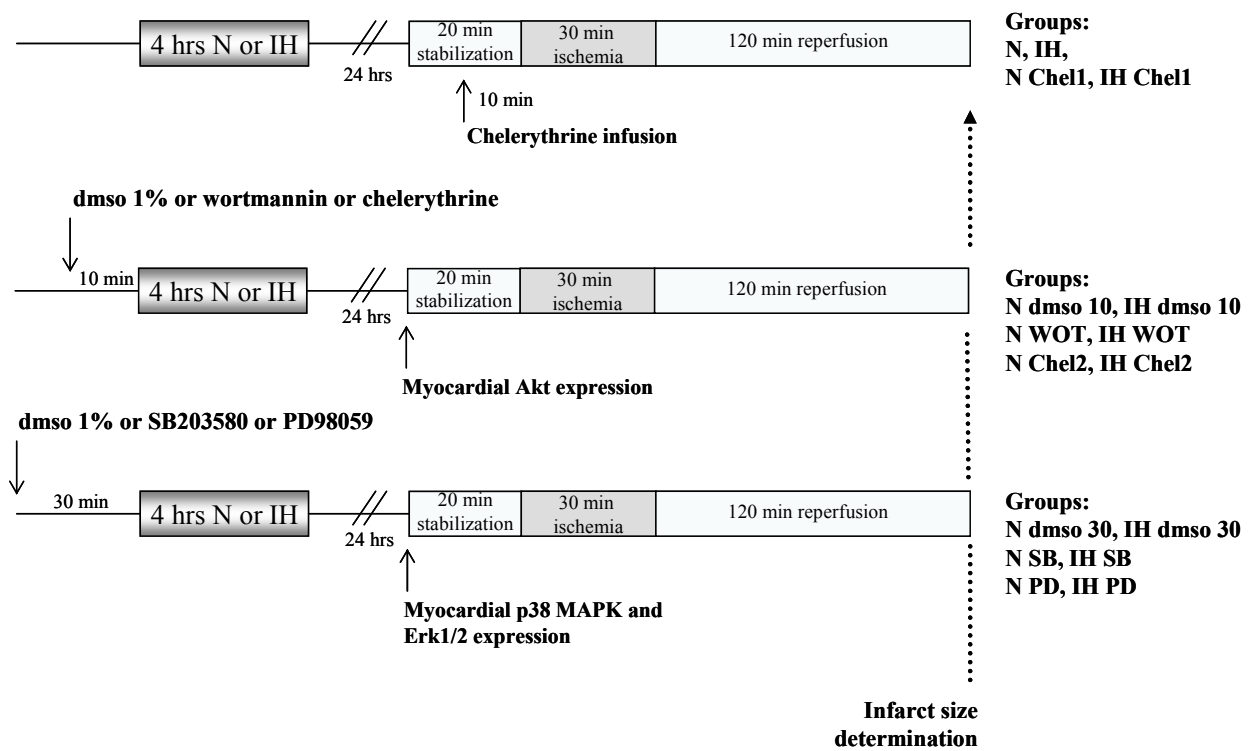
4 hrs N or IH

24 hrs

20 min stabilization

30 min ischemia

120 min reperfusion

10 min

Chelerythrine infusion

Groups:
N, IH,
N Chel1, IH Chel1

dmso 1% or wortmannin or chelerythrine

10 min

4 hrs N or IH

24 hrs

20 min stabilization

30 min ischemia

120 min reperfusion

Myocardial Akt expression

Groups:
N dmso 10, IH dmso 10
N WOT, IH WOT
N Chel2, IH Chel2

dmso 1% or SB203580 or PD98059

30 min

4 hrs N or IH

24 hrs

20 min stabilization

30 min ischemia

120 min reperfusion

Myocardial p38 MAPK and Erk1/2 expression

Groups:
N dmso 30, IH dmso 30
N SB, IH SB
N PD, IH PD

Infarct size determination